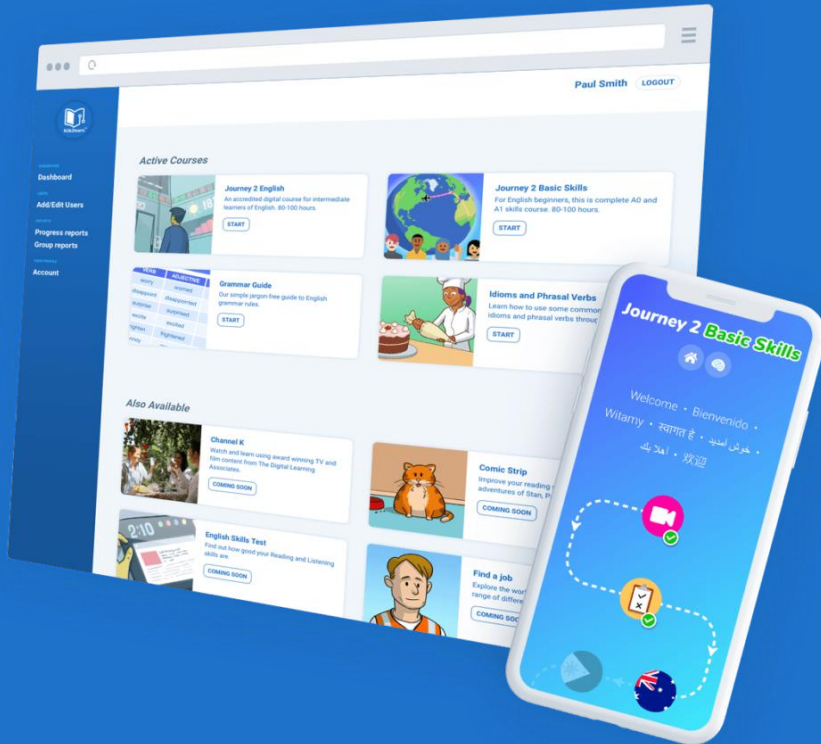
Paul Smith LOGOUT

Dashboard
Add/Edit Users
Progress reports
Group reports
Account

Active Courses

Journey 2 English
An accredited digital course for intermediate learners of English. 80-100 hours.
START

Journey 2 Basic Skills
For English beginners, this is complete A0 and A1 skills course. 80-100 hours.
START

Grammar Guide
Our simple jargon-free guide to English grammar rules.
START

| VERB | ADJECTIVE |
|---|---|
| worry | worried |
| disappoint | disappointed |
| surprise | surprised |
| excite | excited |
| frighten | frightened |

Idioms and Phrasal Verbs
Learn how to use some common idioms and phrasal verbs throug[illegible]
START

Also Available

Channel K
Watch and learn using award winning TV and film content from The Digital Learning Associates.
COMING SOON

Comic Strip
Improve your reading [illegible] adventures of Stan, P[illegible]
COMING SOON

English Skills Test
Find out how good your Reading and Listening skills are.
COMING SOON

Find a job
Explore the wor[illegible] range of differe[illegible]
COMING SOO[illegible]

Journey 2 Basic Skills

Welcome • Bienvenido • Witamy • स्वागत है • خوش آمدید • أهلا بك • 欢迎